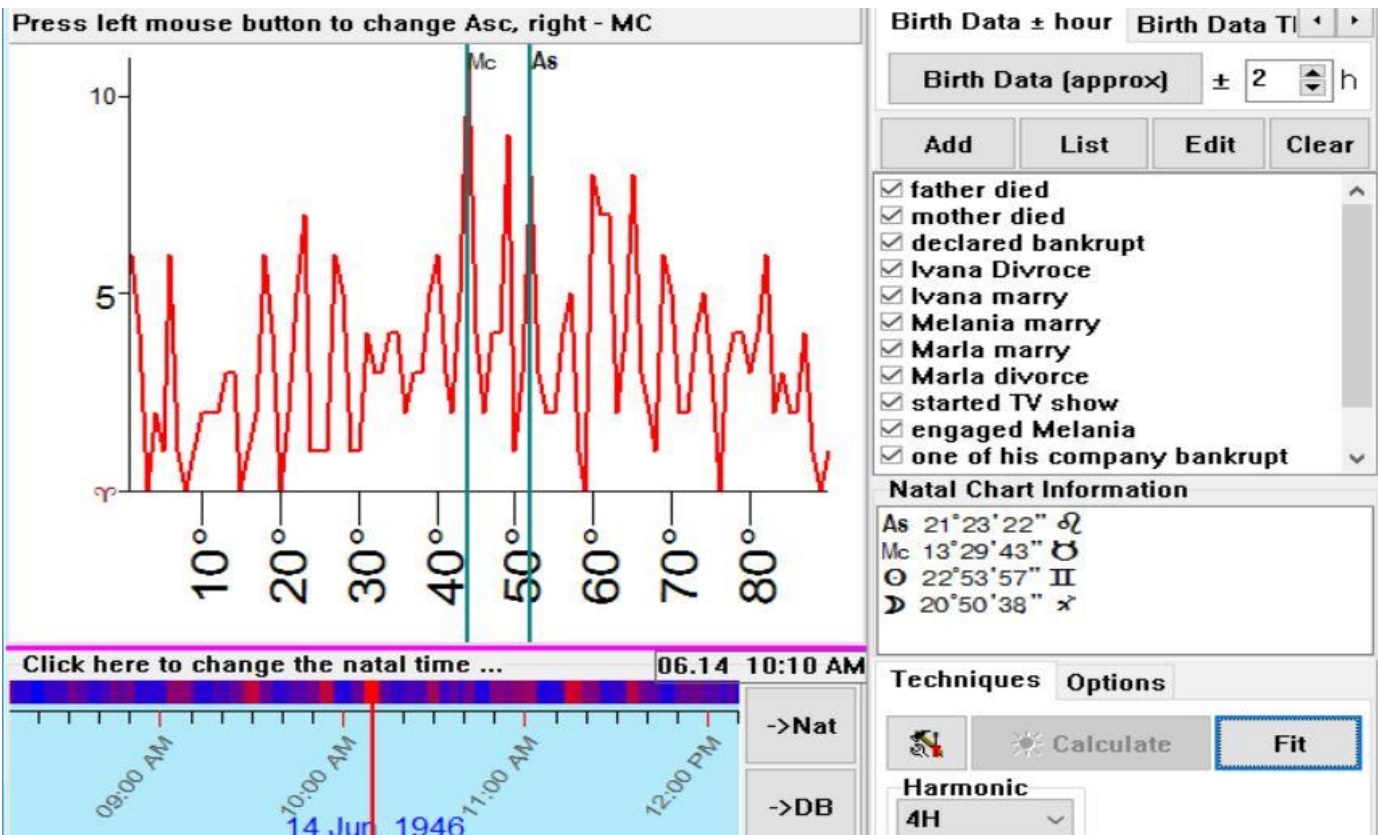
Press left mouse button to change Asc, right - MC

Mc As

10

5

♈

10°
20°
30°
40°
50°
60°
70°
80°

Click here to change the natal time ...
06.14 10:10 AM

09:00 AM
10:00 AM
11:00 AM
12:00 PM
14 Jun 1946

->Nat
->DB

Birth Data ± hour
Birth Data Tl

Birth Data (approx)
± 2 h

Add
List
Edit
Clear

☑ father died
☑ mother died
☑ declared bankrupt
☑ Ivana Divroce
☑ Ivana marry
☑ Melania marry
☑ Marla marry
☑ Marla divorce
☑ started TV show
☑ engaged Melania
☑ one of his company bankrupt

Natal Chart Information
As 21°23'22" ♌
Mc 13°29'43" ♉
☉ 22°53'57" ♊
☽ 20°50'38" ♐

Techniques
Options

Calculate
Fit

Harmonic
4H